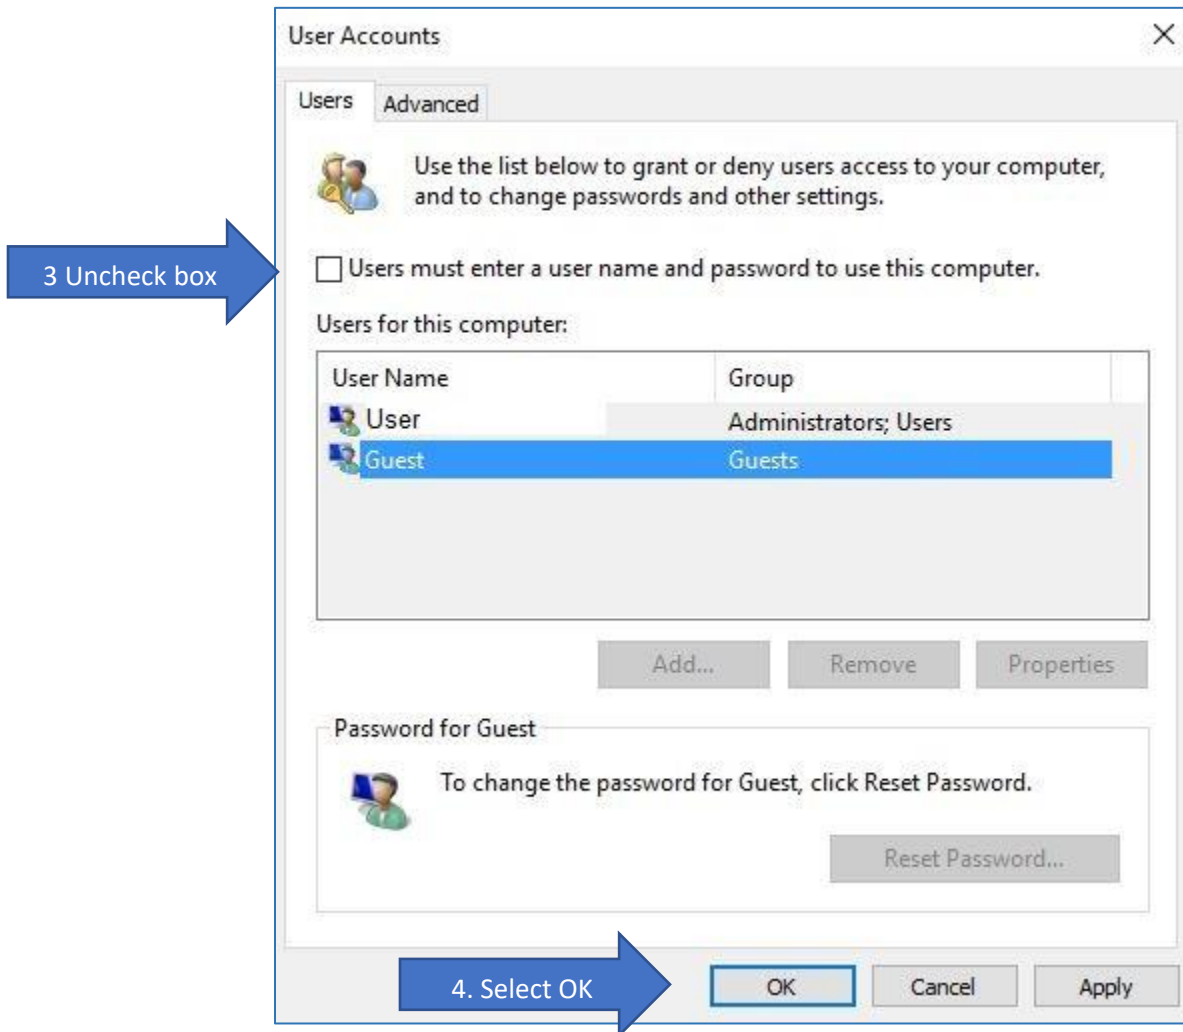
User Accounts

Users Advanced

Use the list below to grant or deny users access to your computer, and to change passwords and other settings.

3 Uncheck box

Users must enter a user name and password to use this computer.

Users for this computer:

| User Name | Group |
|---|---|
| User | Administrators; Users |
| Guest | Guests |

Add... Remove Properties

Password for Guest

To change the password for Guest, click Reset Password.

Reset Password...

4. Select OK

OK Cancel Apply